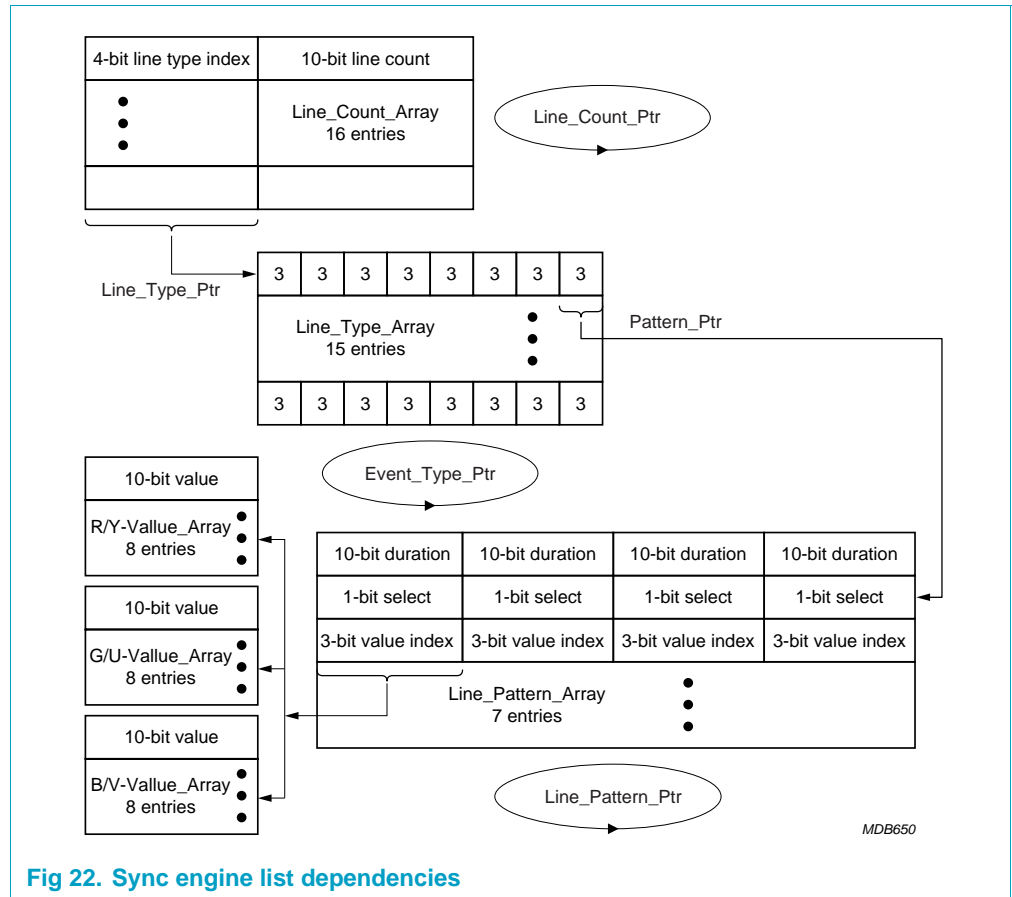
| 4-bit line type index | 10-bit line count |
|---|---|
| • • • | Line_Count_Array 16 entries |
| | |

Line_Count_Ptr

Line_Type_Ptr

| 3 | 3 | 3 | 3 | 3 | 3 | 3 | 3 |
|---|---|---|---|---|---|---|---|

Line_Type_Array
15 entries

| 3 | 3 | 3 | 3 | 3 | 3 | 3 | 3 |
|---|---|---|---|---|---|---|---|

Pattern_Ptr

Event_Type_Ptr

10-bit value
R/Y-Vallue_Array
8 entries

10-bit value
G/U-Vallue_Array
8 entries

10-bit value
B/V-Vallue_Array
8 entries

| 10-bit duration | 10-bit duration | 10-bit duration | 10-bit duration |
|---|---|---|---|
| 1-bit select | 1-bit select | 1-bit select | 1-bit select |
| 3-bit value index | 3-bit value index | 3-bit value index | 3-bit value index |

Line_Pattern_Array
7 entries

Line_Pattern_Ptr

MDB650

Fig 22. Sync engine list dependencies